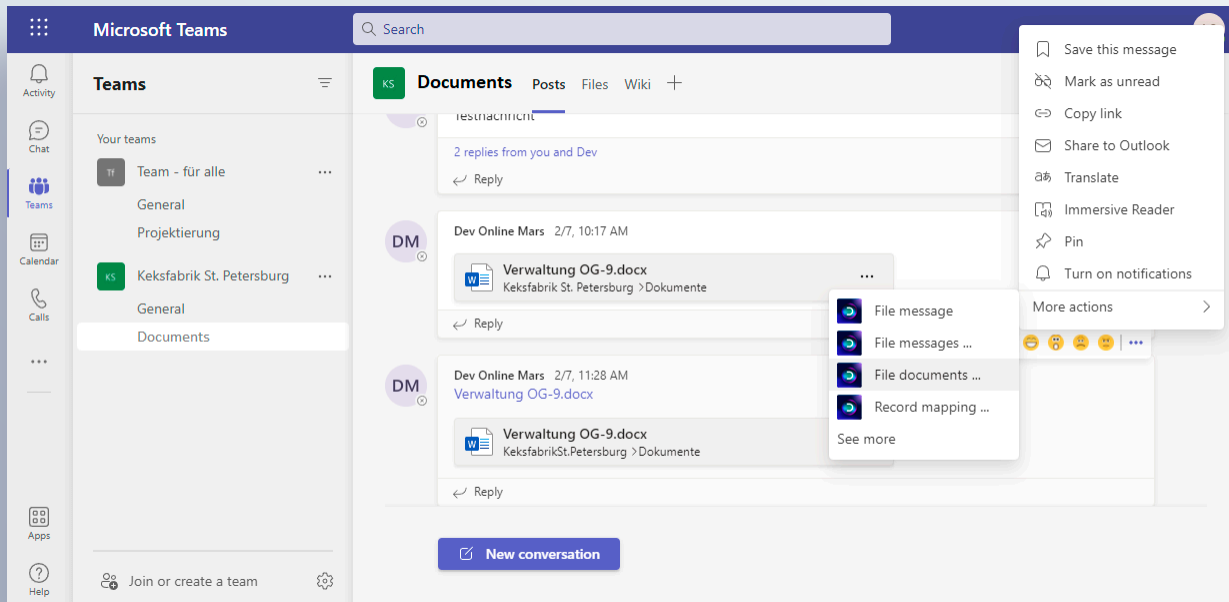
Microsoft Teams

Search

Activity

Chat

Teams

Calendar

Calls

...

Apps

Help

Teams

Your teams

TT Team - für alle ...

General

Projektierung

KS Keksfabrik St. Petersburg ...

General

Documents

Join or create a team

KS Documents Posts Files Wiki +

Testnachricht

2 replies from you and Dev

Reply

DM Dev Online Mars 2/7, 10:17 AM

Verwaltung OG-9.docx

Keksfabrik St. Petersburg > Dokumente

...

Reply

DM Dev Online Mars 2/7, 11:28 AM

Verwaltung OG-9.docx

Verwaltung OG-9.docx

KeksfabrikSt.Petersburg > Dokumente

Reply

New conversation

File message

File messages ...

File documents ...

Record mapping ...

See more

Save this message

Mark as unread

Copy link

Share to Outlook

Translate

Immersive Reader

Pin

Turn on notifications

More actions